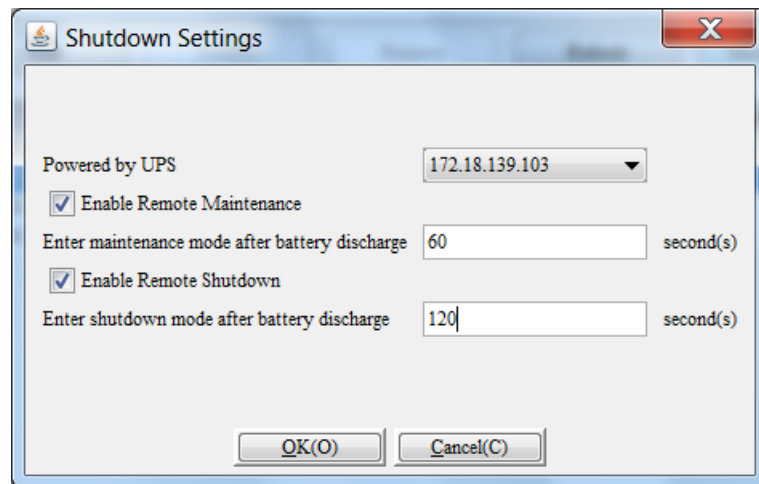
Shutdown Settings

Powered by UPS 172.18.139.103

Enable Remote Maintenance

Enter maintenance mode after battery discharge 60 second(s)

Enable Remote Shutdown

Enter shutdown mode after battery discharge 120 second(s)

OK(O) Cancel(C)